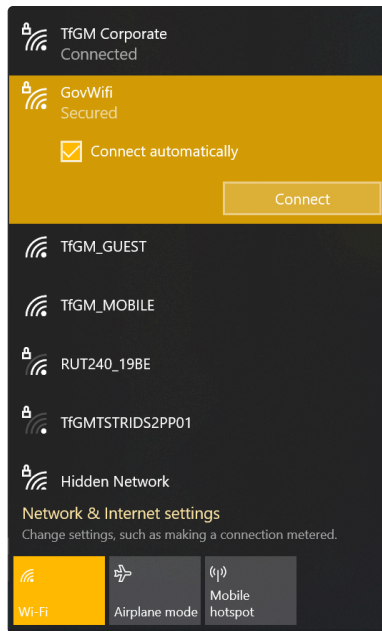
TfGM Corporate
Connected

GovWifi
Secured

Connect automatically

Connect

TfGM_GUEST

TfGM_MOBILE

RUT240_19BE

TfGMTSTRIDS2PP01

Hidden Network

Network & Internet settings
Change settings, such as making a connection metered.

Wi-Fi

Airplane mode

Mobile hotspot